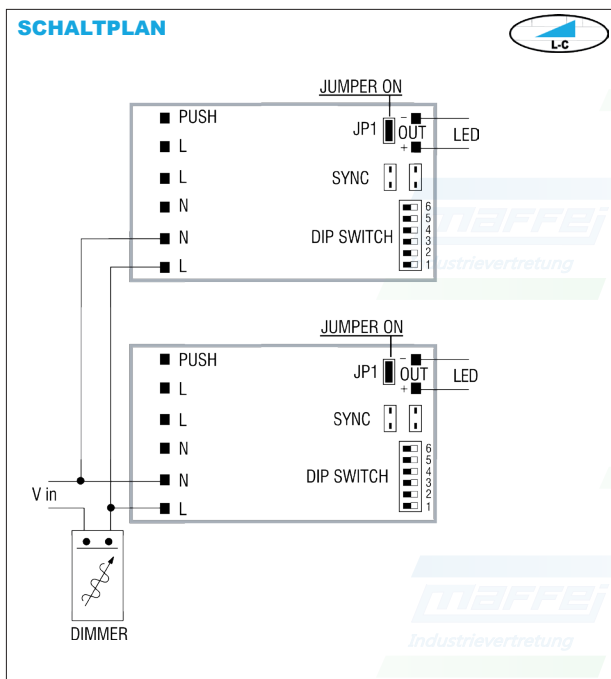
SCHALTPLAN

L-C

JUMPER ON

PUSH
L
L
N
N
L

JP1
OUT
-
+
LED

SYNC

DIP SWITCH
6
5
4
3
2
1

maffei
Industrievertretung

JUMPER ON

PUSH
L
L
N
N
L

JP1
OUT
-
+
LED

SYNC

DIP SWITCH
6
5
4
3
2
1

V in

DIMMER

maffei
Industrievertretung